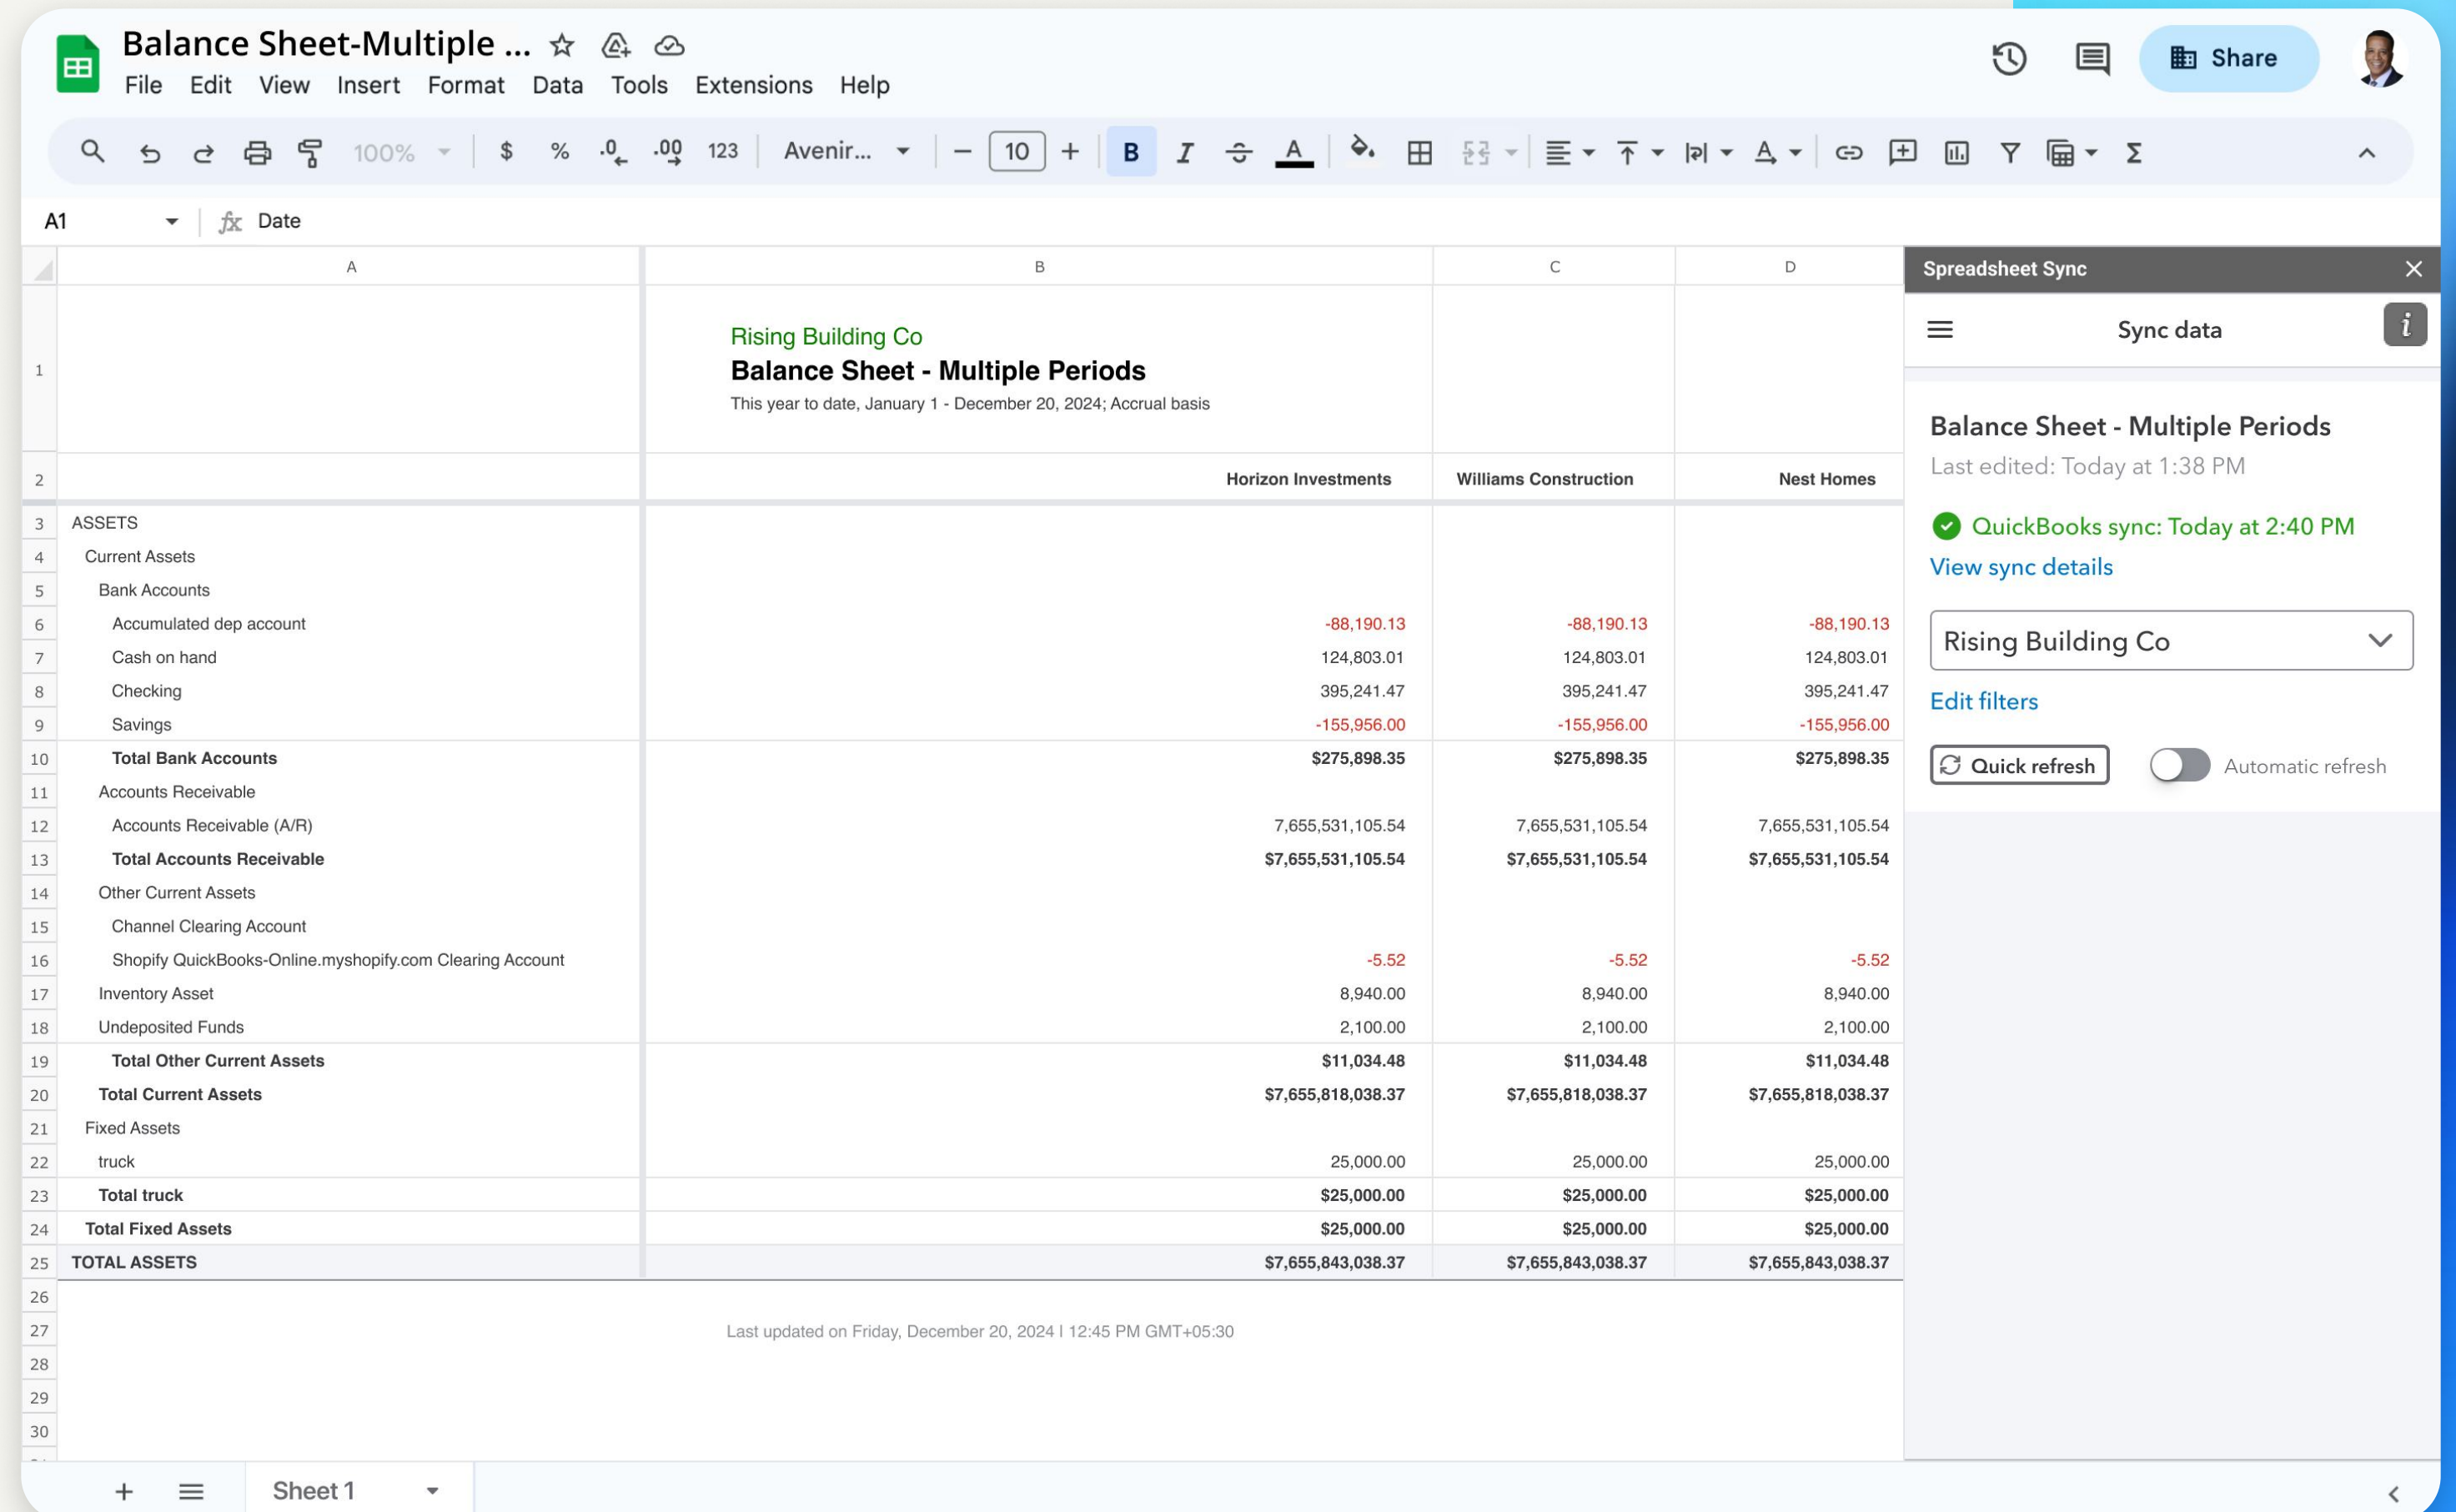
Balance Sheet-Multiple ...

File Edit View Insert Format Data Tools Extensions Help

Share

100% $ % .0 .00 123 Avenir... 10 B I A

A1 Date

| | A | B | C | D |
|---|---|---|---|---|
| 1 | | Rising Building Co<br>Balance Sheet - Multiple Periods<br>This year to date, January 1 - December 20, 2024; Accrual basis | | |
| 2 | | Horizon Investments | Williams Construction | Nest Homes |
| 3 | ASSETS | | | |
| 4 | Current Assets | | | |
| 5 | Bank Accounts | | | |
| 6 | Accumulated dep account | -88,190.13 | -88,190.13 | -88,190.13 |
| 7 | Cash on hand | 124,803.01 | 124,803.01 | 124,803.01 |
| 8 | Checking | 395,241.47 | 395,241.47 | 395,241.47 |
| 9 | Savings | -155,956.00 | -155,956.00 | -155,956.00 |
| 10 | Total Bank Accounts | $275,898.35 | $275,898.35 | $275,898.35 |
| 11 | Accounts Receivable | | | |
| 12 | Accounts Receivable (A/R) | 7,655,531,105.54 | 7,655,531,105.54 | 7,655,531,105.54 |
| 13 | Total Accounts Receivable | $7,655,531,105.54 | $7,655,531,105.54 | $7,655,531,105.54 |
| 14 | Other Current Assets | | | |
| 15 | Channel Clearing Account | | | |
| 16 | Shopify QuickBooks-Online.myshopify.com Clearing Account | -5.52 | -5.52 | -5.52 |
| 17 | Inventory Asset | 8,940.00 | 8,940.00 | 8,940.00 |
| 18 | Undeposited Funds | 2,100.00 | 2,100.00 | 2,100.00 |
| 19 | Total Other Current Assets | $11,034.48 | $11,034.48 | $11,034.48 |
| 20 | Total Current Assets | $7,655,818,038.37 | $7,655,818,038.37 | $7,655,818,038.37 |
| 21 | Fixed Assets | | | |
| 22 | truck | 25,000.00 | 25,000.00 | 25,000.00 |
| 23 | Total truck | $25,000.00 | $25,000.00 | $25,000.00 |
| 24 | Total Fixed Assets | $25,000.00 | $25,000.00 | $25,000.00 |
| 25 | TOTAL ASSETS | $7,655,843,038.37 | $7,655,843,038.37 | $7,655,843,038.37 |
| 26 | | | | |
| 27 | | Last updated on Friday, December 20, 2024 l 12:45 PM GMT+05:30 | | |
| 28 | | | | |
| 29 | | | | |
| 30 | | | | |

Spreadsheet Sync
Sync data
Balance Sheet - Multiple Periods
Last edited: Today at 1:38 PM
QuickBooks sync: Today at 2:40 PM
View sync details
Rising Building Co
Edit filters
Quick refresh
Automatic refresh

+ Sheet 1